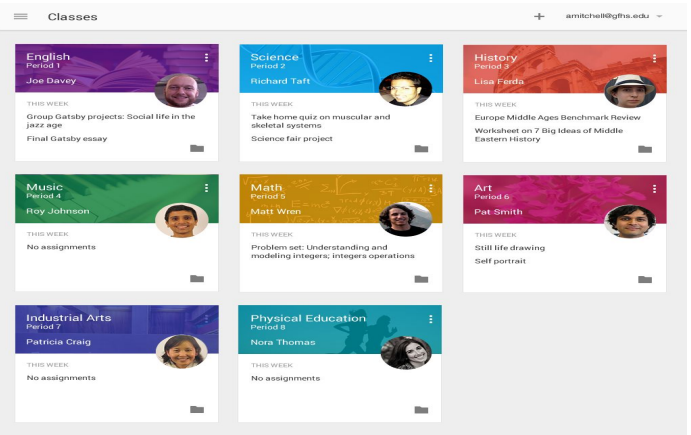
Classes

amitchell@gfhs.edu

English
Period 1
Joe Davey

THIS WEEK
Group Gatsby projects: Social life in the jazz age
Final Gatsby essay

Science
Period 2
Richard Taft

THIS WEEK
Take home quiz on muscular and skeletal systems
Science fair project

History
Period 3
Lisa Ferda

THIS WEEK
Europe Middle Ages Benchmark Review
Worksheet on 7 Big Ideas of Middle Eastern History

Music
Period 4
Roy Johnson

THIS WEEK
No assignments

Math
Period 5
Matt Wren

THIS WEEK
Problem set: Understanding and modeling integers; integers operations

Art
Period 6
Pat Smith

THIS WEEK
Still life drawing
Self portrait

Industrial Arts
Period 7
Patricia Craig

THIS WEEK
No assignments

Physical Education
Period 8
Nora Thomas

THIS WEEK
No assignments